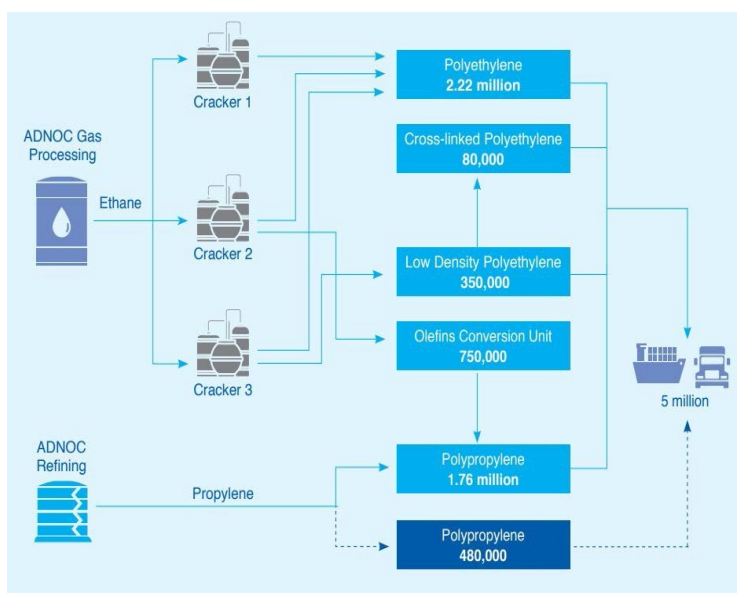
ADNOC Gas Processing

Ethane

Cracker 1

Cracker 2

Cracker 3

Polyethylene
2.22 million

Cross-linked Polyethylene
80,000

Low Density Polyethylene
350,000

Olefins Conversion Unit
750,000

ADNOC Refining

Propylene

Polypropylene
1.76 million

Polypropylene
480,000

5 million